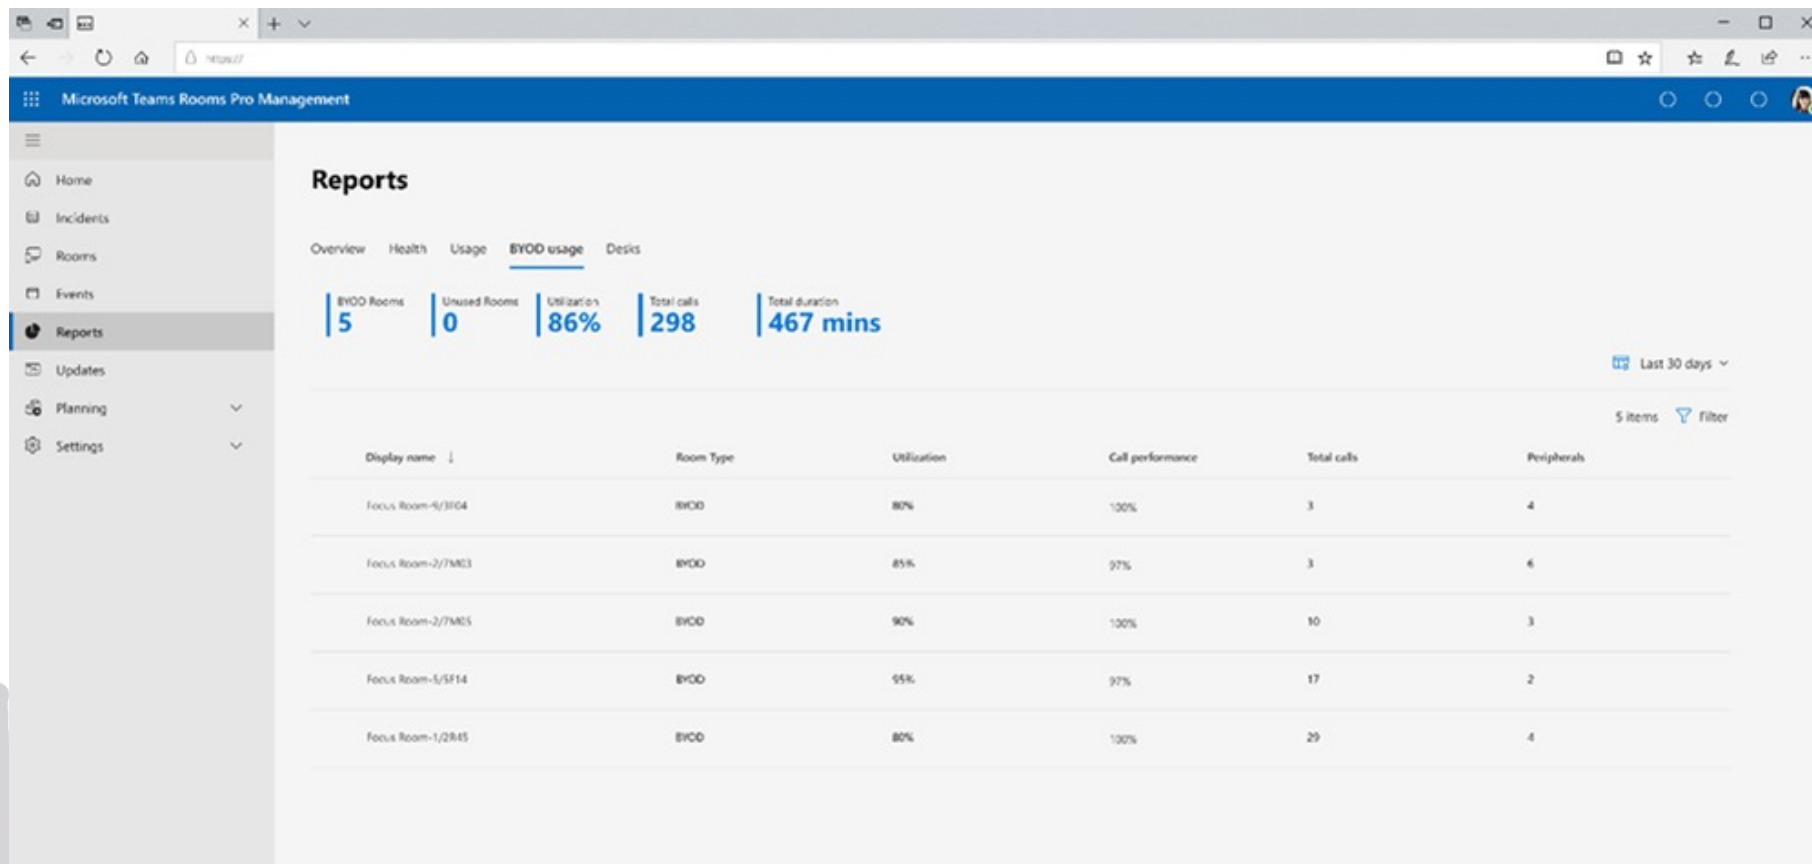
https://

Microsoft Teams Rooms Pro Management

Home
Incidents
Rooms
Events
Reports
Updates
Planning
Settings

Reports

Overview Health Usage BYOD usage Desks

BYOD Rooms
5

Unused Rooms
0

Utilization
86%

Total calls
298

Total duration
467 mins

Last 30 days

5 items Filter

| Display name | Room Type | Utilization | Call performance | Total calls | Peripherals |
|---|---|---|---|---|---|
| Focus Room-4/3F04 | BYOD | 80% | 100% | 3 | 4 |
| Focus Room-2/7M03 | BYOD | 85% | 97% | 3 | 6 |
| Focus Room-2/7M05 | BYOD | 90% | 100% | 10 | 3 |
| Focus Room-5/5F14 | BYOD | 95% | 97% | 17 | 2 |
| Focus Room-1/2R45 | BYOD | 80% | 100% | 29 | 4 |